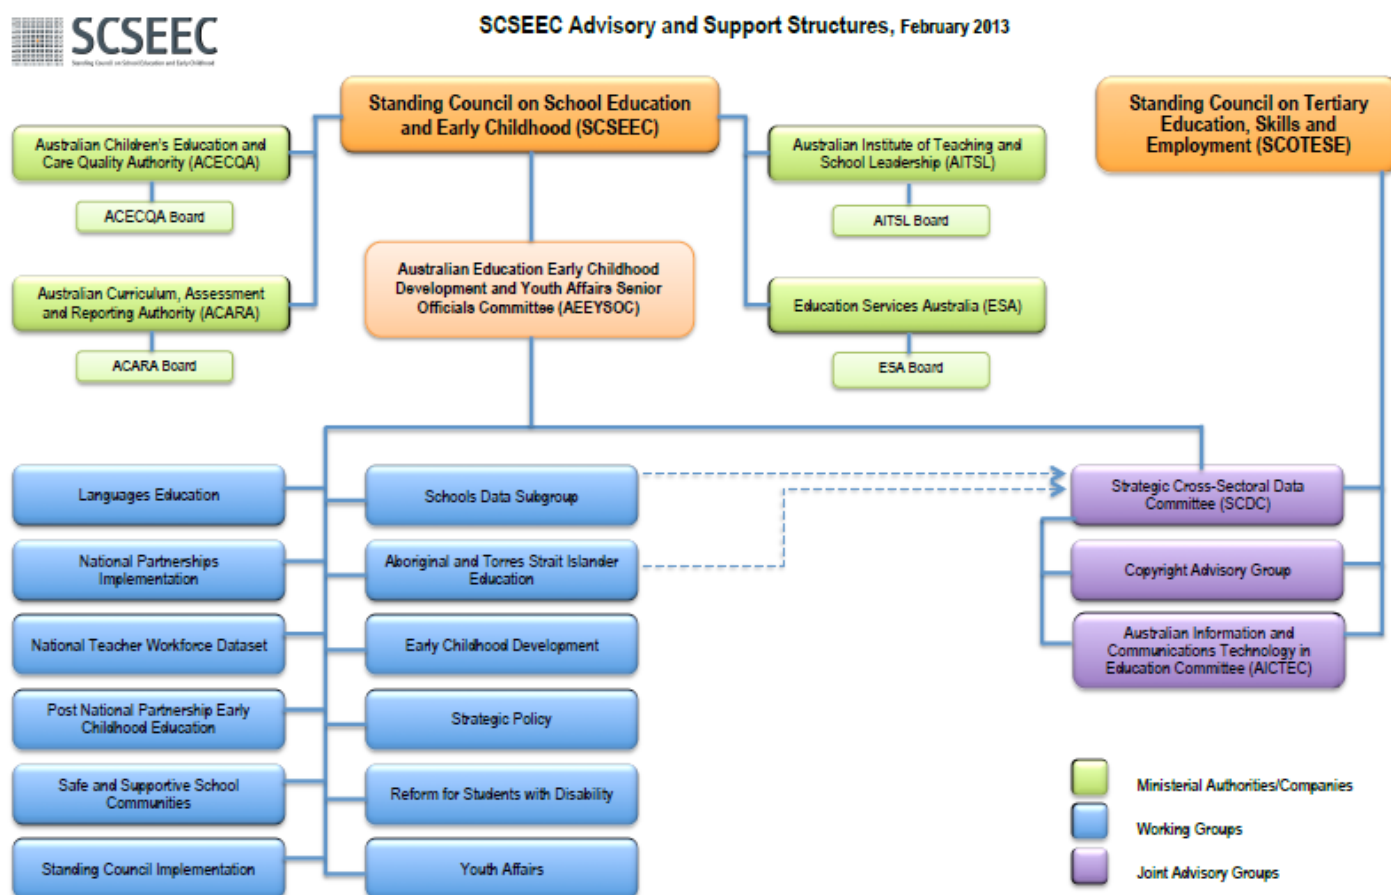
SCSEEC
Standing Council on School Education and Early Childhood

SCSEEC Advisory and Support Structures, February 2013

Standing Council on School Education and Early Childhood (SCSEEC)

Standing Council on Tertiary Education, Skills and Employment (SCOTESE)

Australian Children's Education and Care Quality Authority (ACECQA)

ACECQA Board

Australian Curriculum, Assessment and Reporting Authority (ACARA)

ACARA Board

Australian Education Early Childhood Development and Youth Affairs Senior Officials Committee (AEEYSOC)

Australian Institute of Teaching and School Leadership (AITSL)

AITSL Board

Education Services Australia (ESA)

ESA Board

Languages Education

National Partnerships Implementation

National Teacher Workforce Dataset

Post National Partnership Early Childhood Education

Safe and Supportive School Communities

Standing Council Implementation

Schools Data Subgroup

Aboriginal and Torres Strait Islander Education

Early Childhood Development

Strategic Policy

Reform for Students with Disability

Youth Affairs

Strategic Cross-Sectoral Data Committee (SCDC)

Copyright Advisory Group

Australian Information and Communications Technology in Education Committee (AICTEC)

Ministerial Authorities/Companies

Working Groups

Joint Advisory Groups